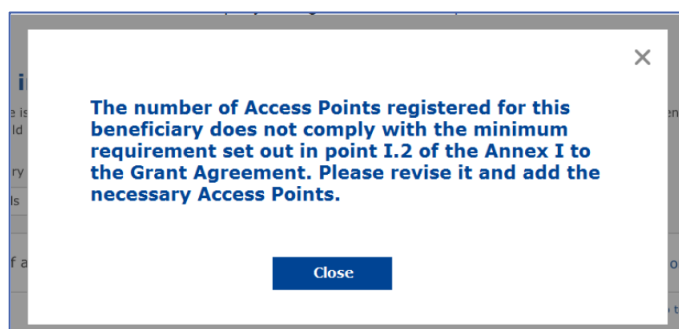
×

The number of Access Points registered for this beneficiary does not comply with the minimum requirement set out in point I.2 of the Annex I to the Grant Agreement. Please revise it and add the necessary Access Points.

Close